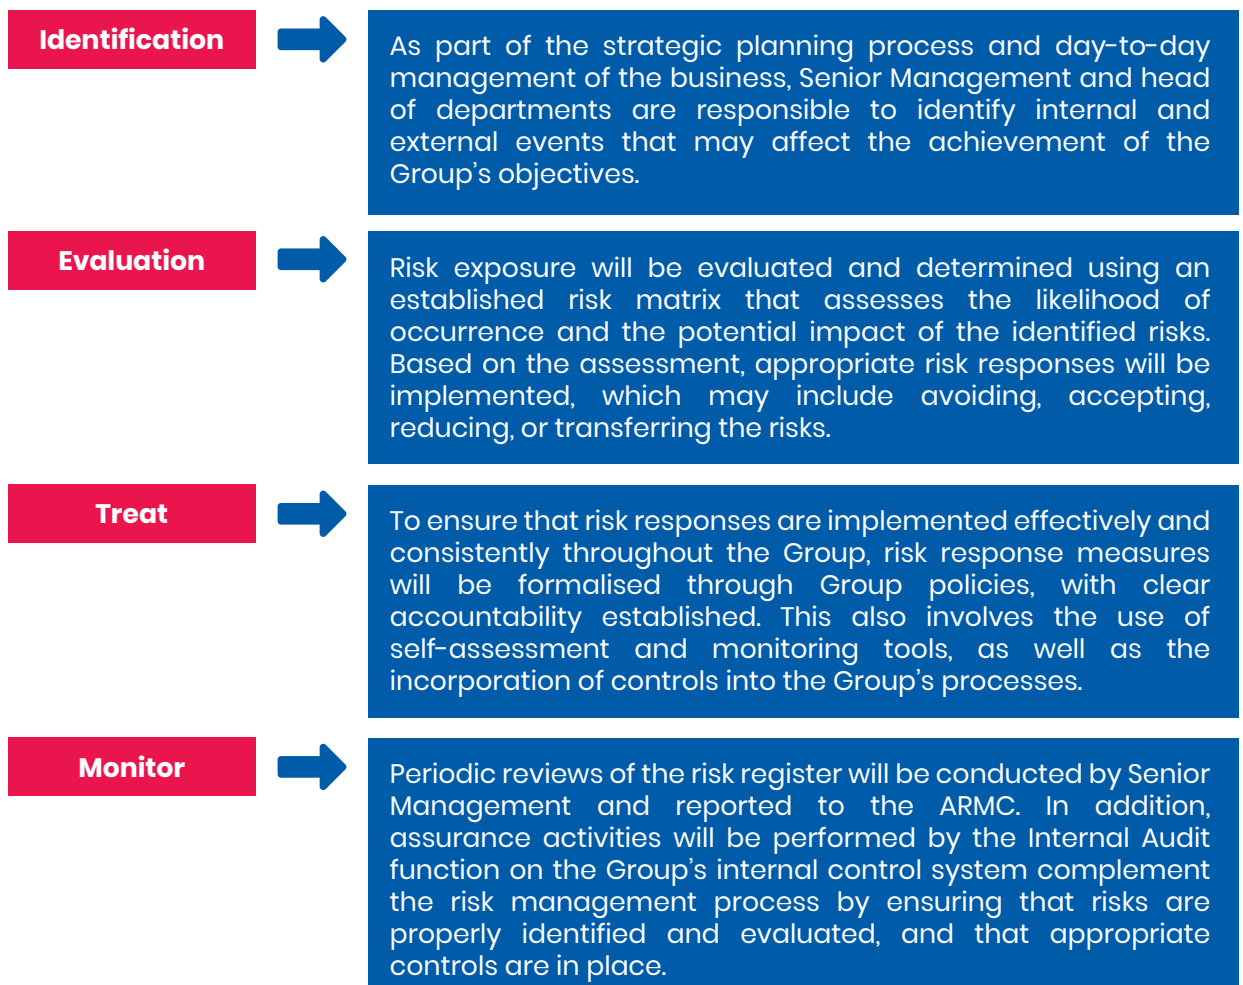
Identification

As part of the strategic planning process and day-to-day management of the business, Senior Management and head of departments are responsible to identify internal and external events that may affect the achievement of the Group's objectives.

Evaluation

Risk exposure will be evaluated and determined using an established risk matrix that assesses the likelihood of occurrence and the potential impact of the identified risks. Based on the assessment, appropriate risk responses will be implemented, which may include avoiding, accepting, reducing, or transferring the risks.

Treat

To ensure that risk responses are implemented effectively and consistently throughout the Group, risk response measures will be formalised through Group policies, with clear accountability established. This also involves the use of self-assessment and monitoring tools, as well as the incorporation of controls into the Group's processes.

Monitor

Periodic reviews of the risk register will be conducted by Senior Management and reported to the ARMC. In addition, assurance activities will be performed by the Internal Audit function on the Group's internal control system complement the risk management process by ensuring that risks are properly identified and evaluated, and that appropriate controls are in place.